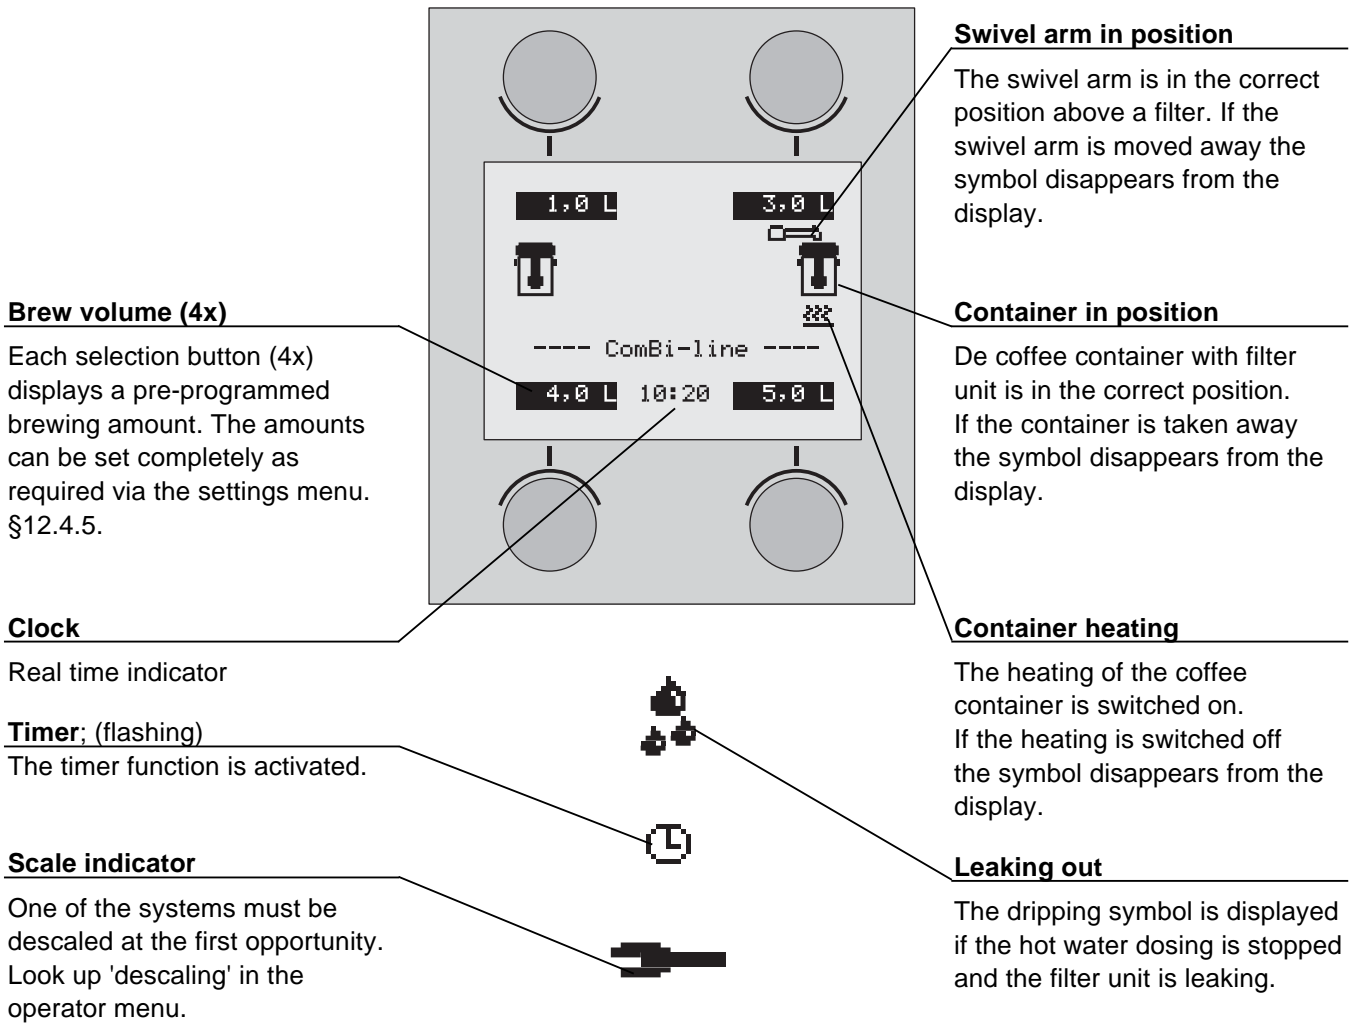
1,0 L

3,0 L

---- ComBi-line ----

4,0 L 10:20 5,0 L

**Swivel arm in position**

The swivel arm is in the correct position above a filter. If the swivel arm is moved away the symbol disappears from the display.

**Brew volume (4x)**

Each selection button (4x) displays a pre-programmed brewing amount. The amounts can be set completely as required via the settings menu. §12.4.5.

**Container in position**

De coffee container with filter unit is in the correct position. If the container is taken away the symbol disappears from the display.

**Clock**

Real time indicator

**Container heating**

The heating of the coffee container is switched on. If the heating is switched off the symbol disappears from the display.

**Timer**; (flashing)
The timer function is activated.

**Scale indicator**

One of the systems must be descaled at the first opportunity. Look up 'descaling' in the operator menu.

**Leaking out**

The dripping symbol is displayed if the hot water dosing is stopped and the filter unit is leaking.